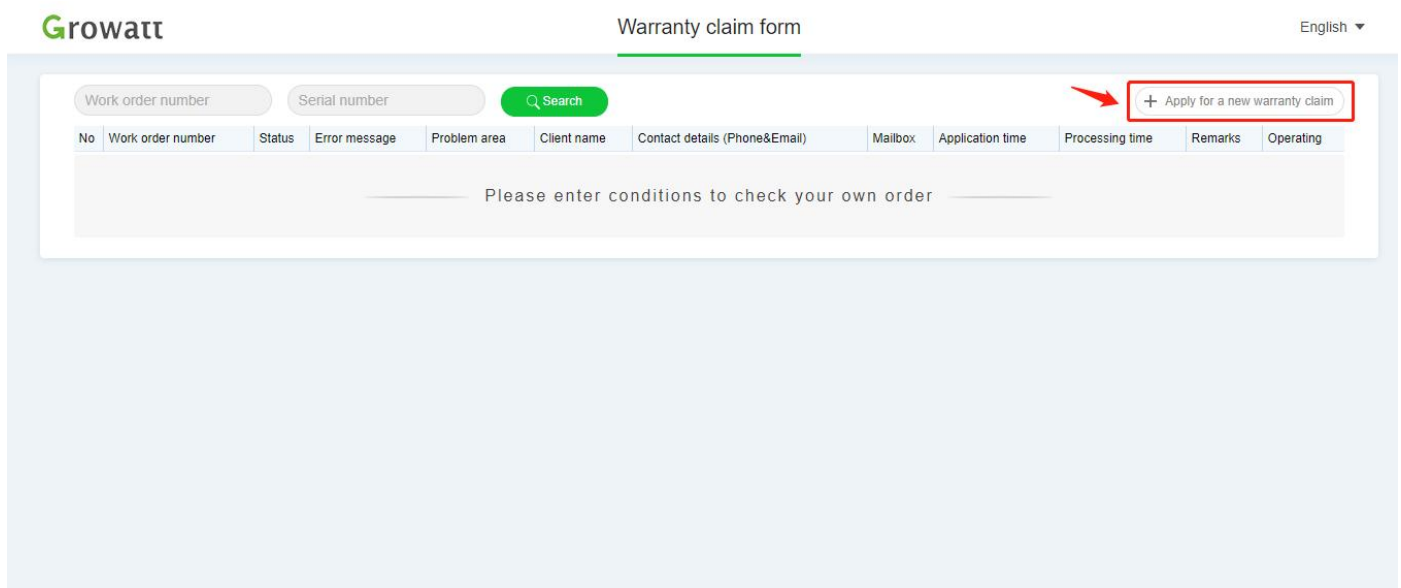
Growatt

Warranty claim form

English ▼

Work order number

Serial number

Search

+ Apply for a new warranty claim

| No | Work order number | Status | Error message | Problem area | Client name | Contact details (Phone&Email) | Mailbox | Application time | Processing time | Remarks | Operating |
|---|---|---|---|---|---|---|---|---|---|---|---|

Please enter conditions to check your own order